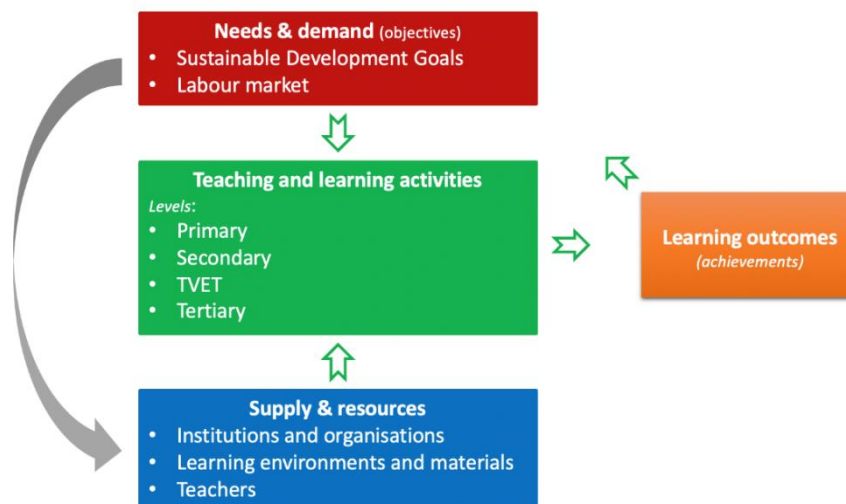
Needs & demand (objectives)
• Sustainable Development Goals
• Labour market

Teaching and learning activities
Levels:
• Primary
• Secondary
• TVET
• Tertiary

Learning outcomes
(achievements)

Supply & resources
• Institutions and organisations
• Learning environments and materials
• Teachers